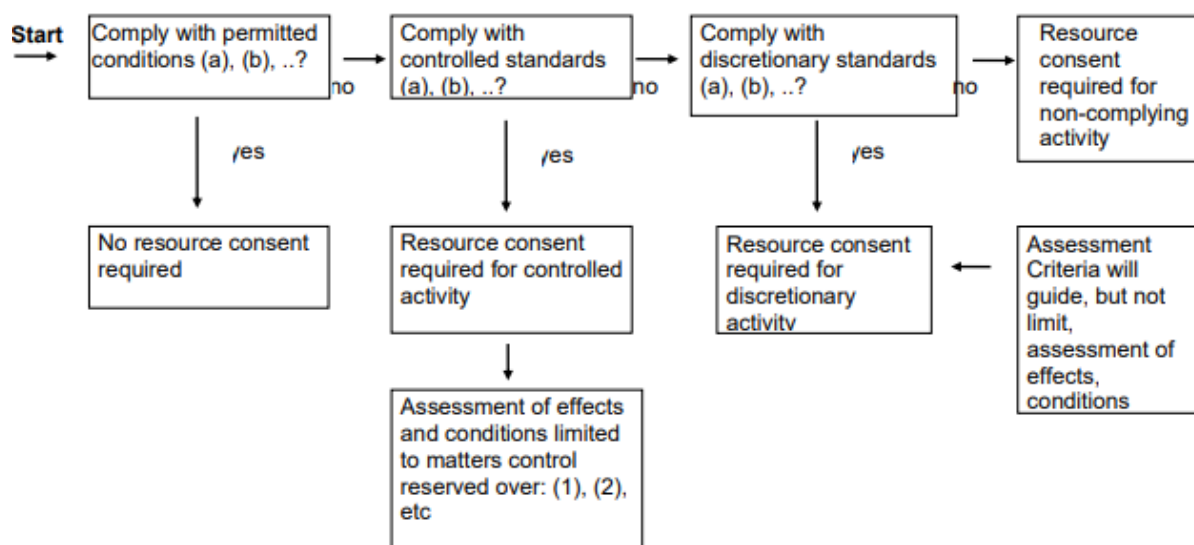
Start

Comply with permitted conditions (a), (b), ..?

no

Comply with controlled standards (a), (b), ..?

no

Comply with discretionary standards (a), (b), ..?

no

Resource consent required for non-complying activity

yes

yes

yes

No resource consent required

Resource consent required for controlled activity

Resource consent required for discretionary activity

Assessment Criteria will guide, but not limit, assessment of effects, conditions

Assessment of effects and conditions limited to matters control reserved over: (1), (2), etc